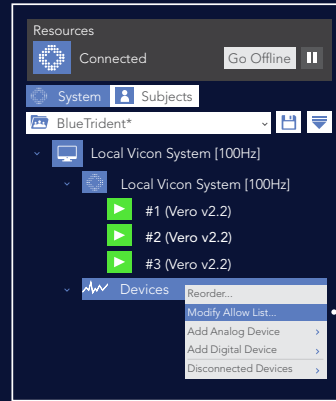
Resources

Connected

Go Offline

System

Subjects

BlueTrident*

Local Vicon System [100Hz]

Local Vicon System [100Hz]

#1 (Vero v2.2)

#2 (Vero v2.2)

#3 (Vero v2.2)

Devices

Reorder...

Modify Allow List...

Add Analog Device

Add Digital Device

Disconnected Devices